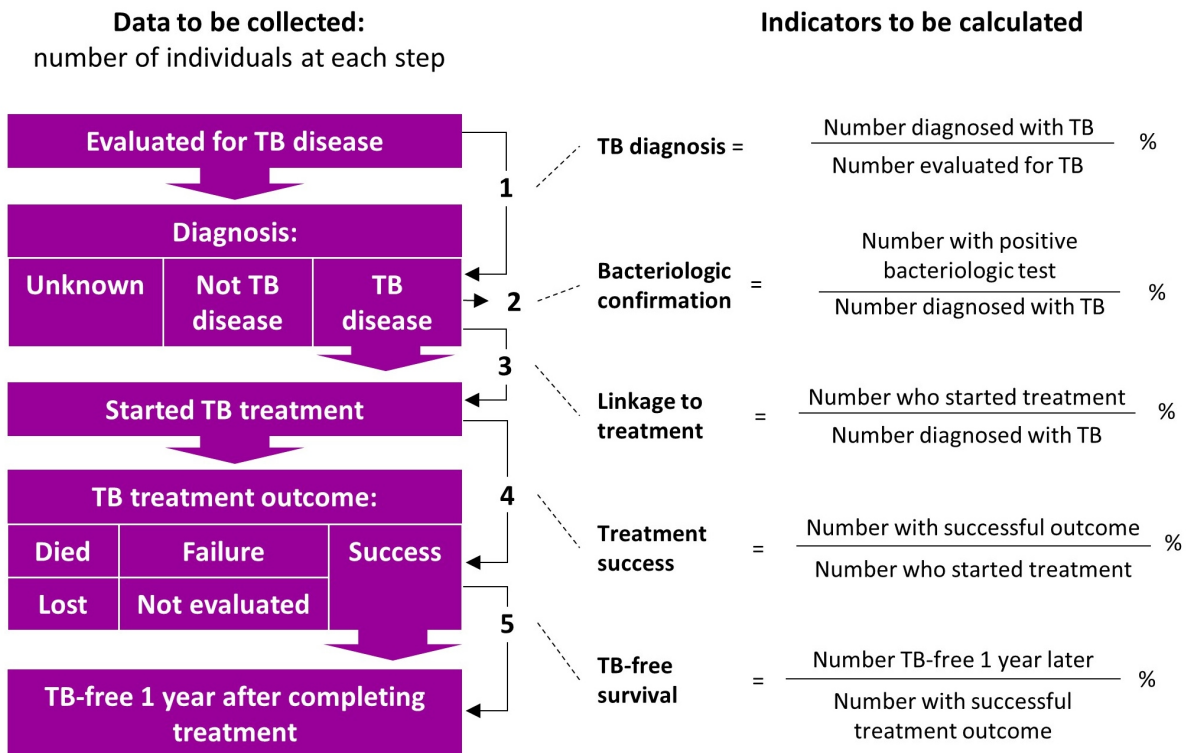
**Data to be collected:**
number of individuals at each step

**Indicators to be calculated**

Evaluated for TB disease

1

TB diagnosis = $\frac{\text{Number diagnosed with TB}}{\text{Number evaluated for TB}}$ %

Diagnosis:

| Unknown | Not TB disease | TB disease |
|---|---|---|

2

Bacteriologic confirmation = $\frac{\text{Number with positive bacteriologic test}}{\text{Number diagnosed with TB}}$ %

3

Started TB treatment

Linkage to treatment = $\frac{\text{Number who started treatment}}{\text{Number diagnosed with TB}}$ %

4

TB treatment outcome:

| Died | Failure | Success |
|---|---|---|
| Lost | Not evaluated | |

Treatment success = $\frac{\text{Number with successful outcome}}{\text{Number who started treatment}}$ %

5

TB-free 1 year after completing treatment

TB-free survival = $\frac{\text{Number TB-free 1 year later}}{\text{Number with successful treatment outcome}}$ %